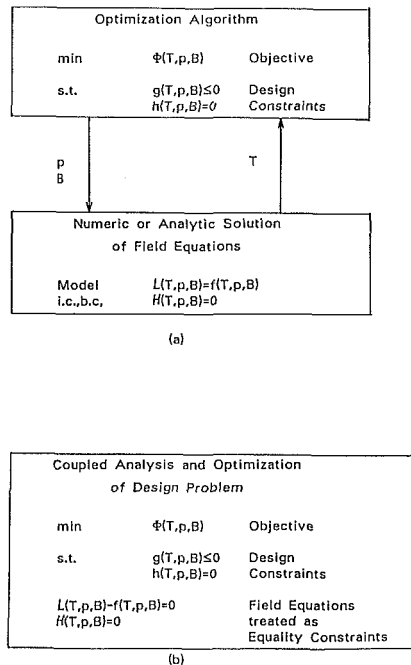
Optimization Algorithm

min $\Phi(T,p,B)$ Objective

s.t. $g(T,p,B)\leq 0$ Design
$h(T,p,B)=0$ Constraints

p
B

T

Numeric or Analytic Solution
of Field Equations

Model $L(T,p,B)=f(T,p,B)$
i.c.,b.c, $H(T,p,B)=0$

(a)

Coupled Analysis and Optimization
of Design Problem

min $\Phi(T,p,B)$ Objective

s.t. $g(T,p,B)\leq 0$ Design
$h(T,p,B)=0$ Constraints

$L(T,p,B)-f(T,p,B)=0$ Field Equations
$H(T,p,B)=0$ treated as
Equality Constraints

(b)